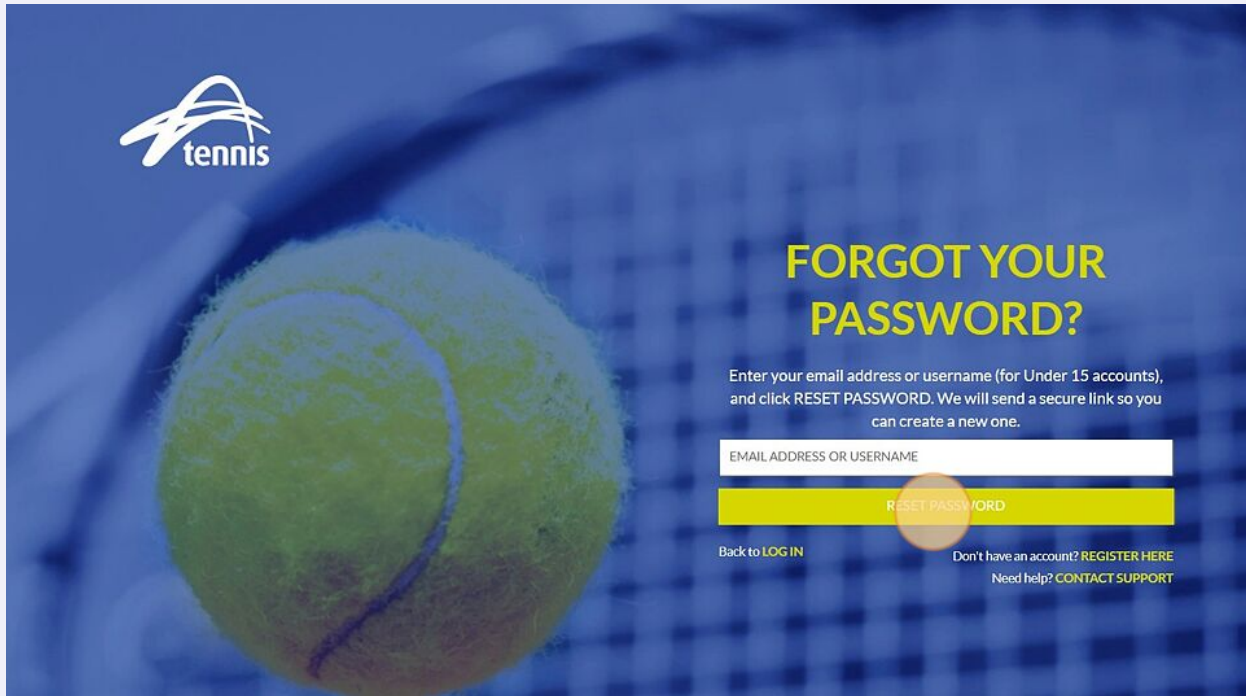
tennis

FORGOT YOUR PASSWORD?

Enter your email address or username (for Under 15 accounts), and click RESET PASSWORD. We will send a secure link so you can create a new one.

EMAIL ADDRESS OR USERNAME

RESET PASSWORD

Back to LOG IN

Don't have an account? REGISTER HERE

Need help? CONTACT SUPPORT